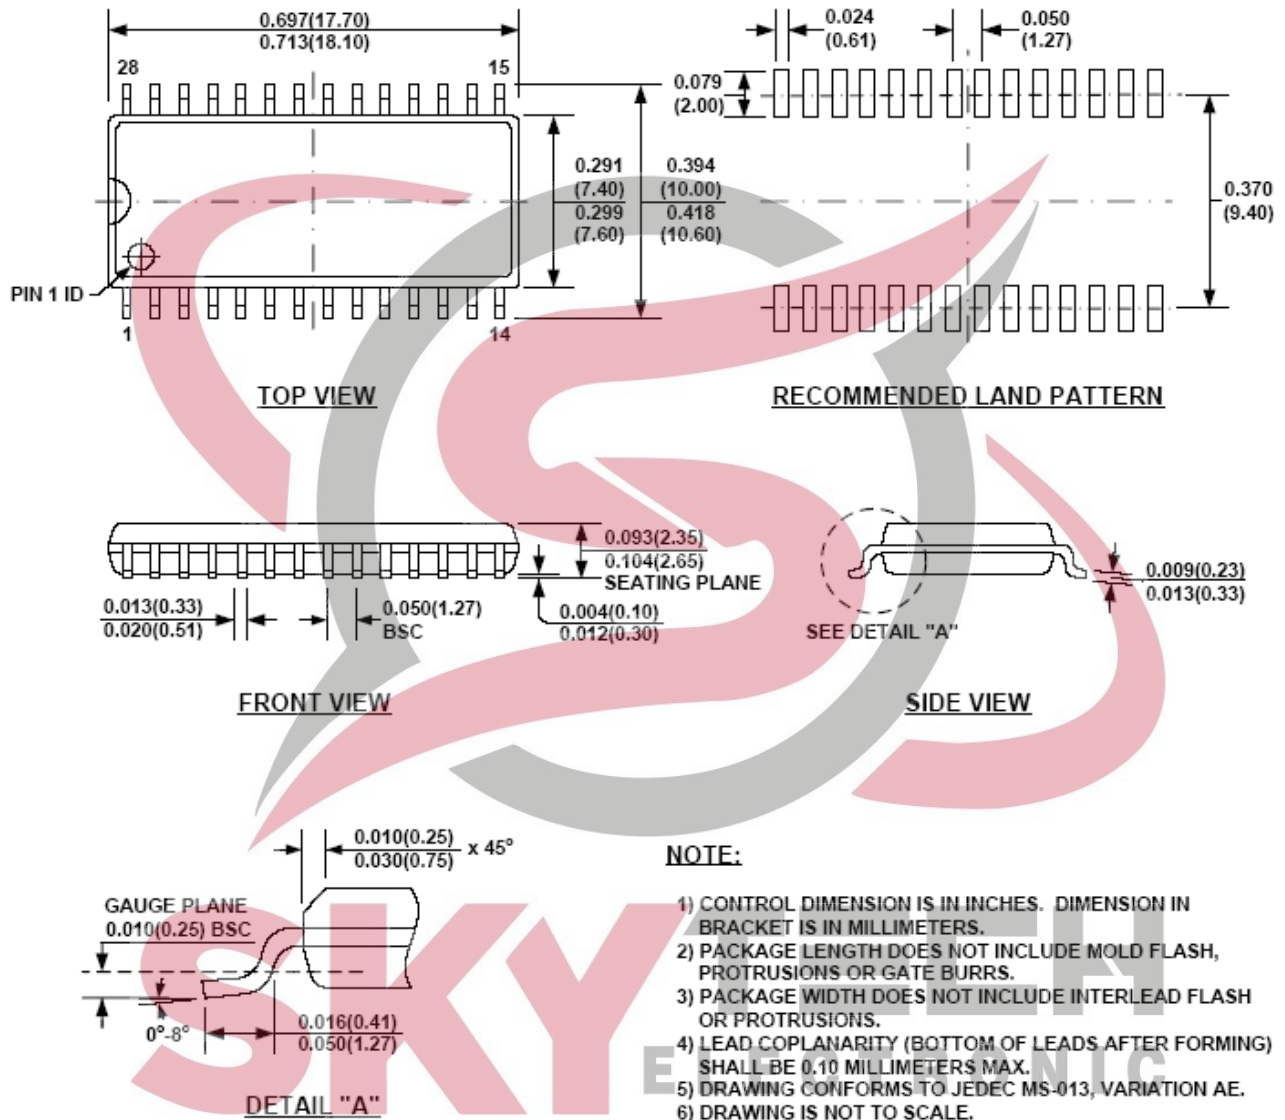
0.697(17.70)
0.713(18.10)

28 15

1 14

PIN 1 ID

0.291
(7.40)
0.299
(7.60)

0.394
(10.00)
0.418
(10.60)

TOP VIEW

0.024
(0.61)

0.050
(1.27)

0.079
(2.00)

0.370
(9.40)

RECOMMENDED LAND PATTERN

0.093(2.35)
0.104(2.65)

SEATING PLANE

0.013(0.33)
0.020(0.51)

0.050(1.27)
BSC

0.004(0.10)
0.012(0.30)

FRONT VIEW

SEE DETAIL "A"

0.009(0.23)
0.013(0.33)

SIDE VIEW

0.010(0.25)
0.030(0.75) x 45°

GAUGE PLANE
0.010(0.25) BSC

0°-8°

0.016(0.41)
0.050(1.27)

DETAIL "A"

NOTE:

1) CONTROL DIMENSION IS IN INCHES. DIMENSION IN BRACKET IS IN MILLIMETERS.
2) PACKAGE LENGTH DOES NOT INCLUDE MOLD FLASH, PROTRUSIONS OR GATE BURRS.
3) PACKAGE WIDTH DOES NOT INCLUDE INTERLEAD FLASH OR PROTRUSIONS.
4) LEAD COPLANARITY (BOTTOM OF LEADS AFTER FORMING) SHALL BE 0.10 MILLIMETERS MAX.
5) DRAWING CONFORMS TO JEDEC MS-013, VARIATION AE.
6) DRAWING IS NOT TO SCALE.

SKYTECH
ELECTRONIC